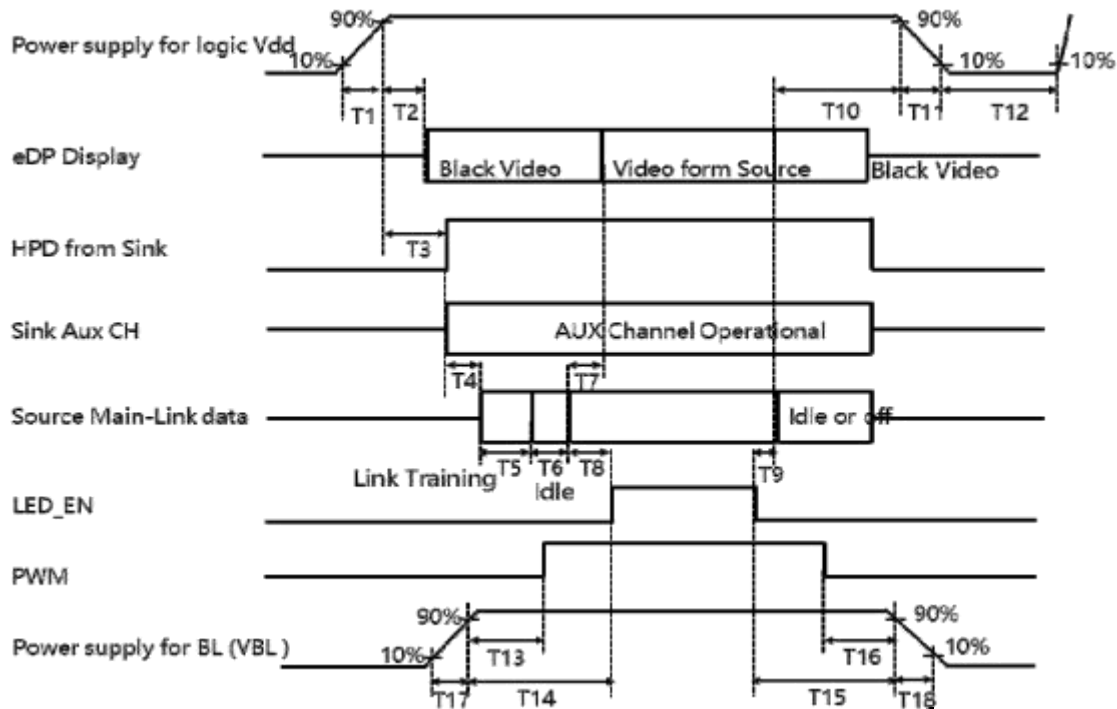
Power supply for logic Vdd
90%
10%
90%
10%
10%
T1
T2
T10
T11
T12

eDP Display
Black Video
Video form Source
Black Video

HPD from Sink
T3

Sink Aux CH
AUX Channel Operational
T4
T7

Source Main-Link data
Idle or off
Link Training
T5
T6
Idle
T8
T9

LED_EN

PWM

Power supply for BL (VBL)
90%
10%
90%
10%
T13
T16
T17
T14
T15
T18